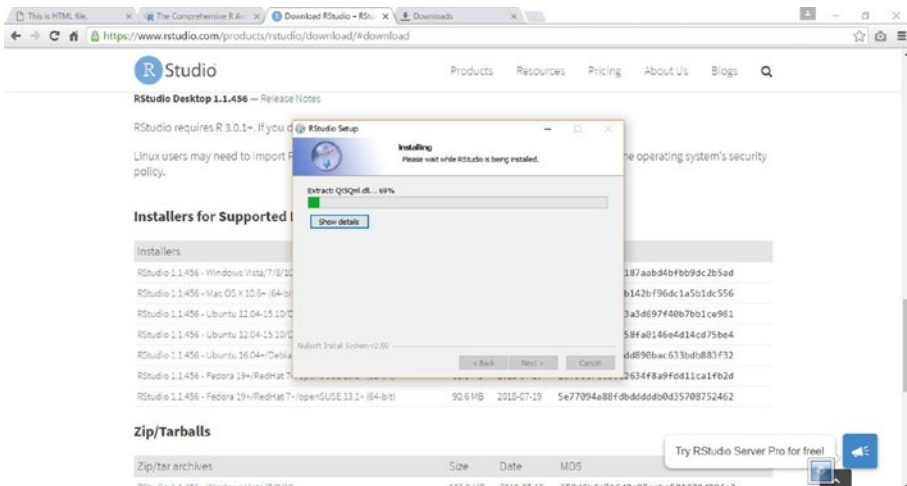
This is HTML file. | The Comprehensive R Ar | Download RStudio – RStu | Downloads

https://www.rstudio.com/products/rstudio/download/#download

R Studio

Products Resources Pricing About Us Blogs

RStudio Desktop 1.1.456 — Release Notes

RStudio requires R 3.0.1+. If you d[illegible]

Linux users may need to import R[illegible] policy.

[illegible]e operating system's security

Installers for Supported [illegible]

| Installers | | | |
|---|---|---|---|
| RStudio 1.1.456 - Windows Vista/7/8/10 | | | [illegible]187aabd4bfbb9dc2b5ad |
| RStudio 1.1.456 - Mac OS X 10.6+ (64-bit) | | | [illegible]b142bf96dc1a5b1dc556 |
| RStudio 1.1.456 - Ubuntu 12.04-15.10/D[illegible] | | | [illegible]3a3d697f40b7bb1ca961 |
| RStudio 1.1.456 - Ubuntu 12.04-15.10/D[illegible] | | | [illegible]58fa0146e4d14cd75be4 |
| RStudio 1.1.456 - Ubuntu 16.04+/Debia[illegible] | | | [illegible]dd890bac633bdb883f32 |
| RStudio 1.1.456 - Fedora 19+/RedHat 7+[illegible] | | | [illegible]2634f8a9fdd11ca1fb2d |
| RStudio 1.1.456 - Fedora 19+/RedHat 7+/openSUSE 13.1+ (64-bit) | 90.6 MB | 2018-07-19 | 5e77094a88fdbddddb0d35708752462 |

RStudio Setup

Installing
Please wait while RStudio is being installed.

Extract: Qt5Qml.dll... 69%

Show details

Nullsoft Install System v2.50

< Back Next > Cancel

Zip/Tarballs

| Zip/tar archives | Size | Date | MD5 |
|---|---|---|---|

Try RStudio Server Pro for free!